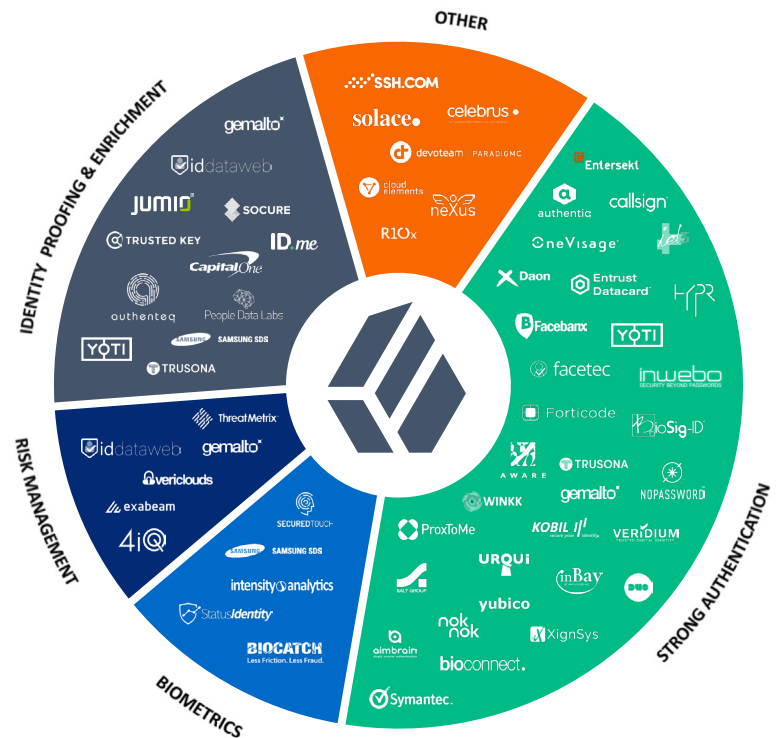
OTHER

SSH.COM
solace
celebrus
devoteam
PARADIGMC
cloud elements
neXus
R1Ox

IDENTITY PROOFING & ENRICHMENT

gemalto
iddataweb
JUMIO
SOCURE
TRUSTED KEY
ID.me
Capital One
authenteq
People Data Labs
YOTI
SAMSUNG SAMSUNG SDS
TRUSONA

STRONG AUTHENTICATION

Entersekt
authentic
callsign
OneVisage
Daon
Entrust Datacard
HYPR
Facebanx
YOTI
facetec
inwebo
SECURITY BEYOND PASSWORDS
Forticode
BioSig-ID
AWARE
TRUSONA
NOPASSWORD
WINKK
gemalto
ProxToMe
KOBIL
VERIDIUM
URQUI
SALT GROUP
inBay
DUO
yubico
nok nok
XignSys
aimbrain
bioconnect.
Symantec.

RISK MANAGEMENT

ThreatMetrix
iddataweb
gemalto
vericlouds
exabeam
4iQ

BIOMETRICS

SECUREDTOUCH
SAMSUNG SAMSUNG SDS
intensity analytics
StatusIdentity
BIOCATCH
Less Friction. Less Fraud.